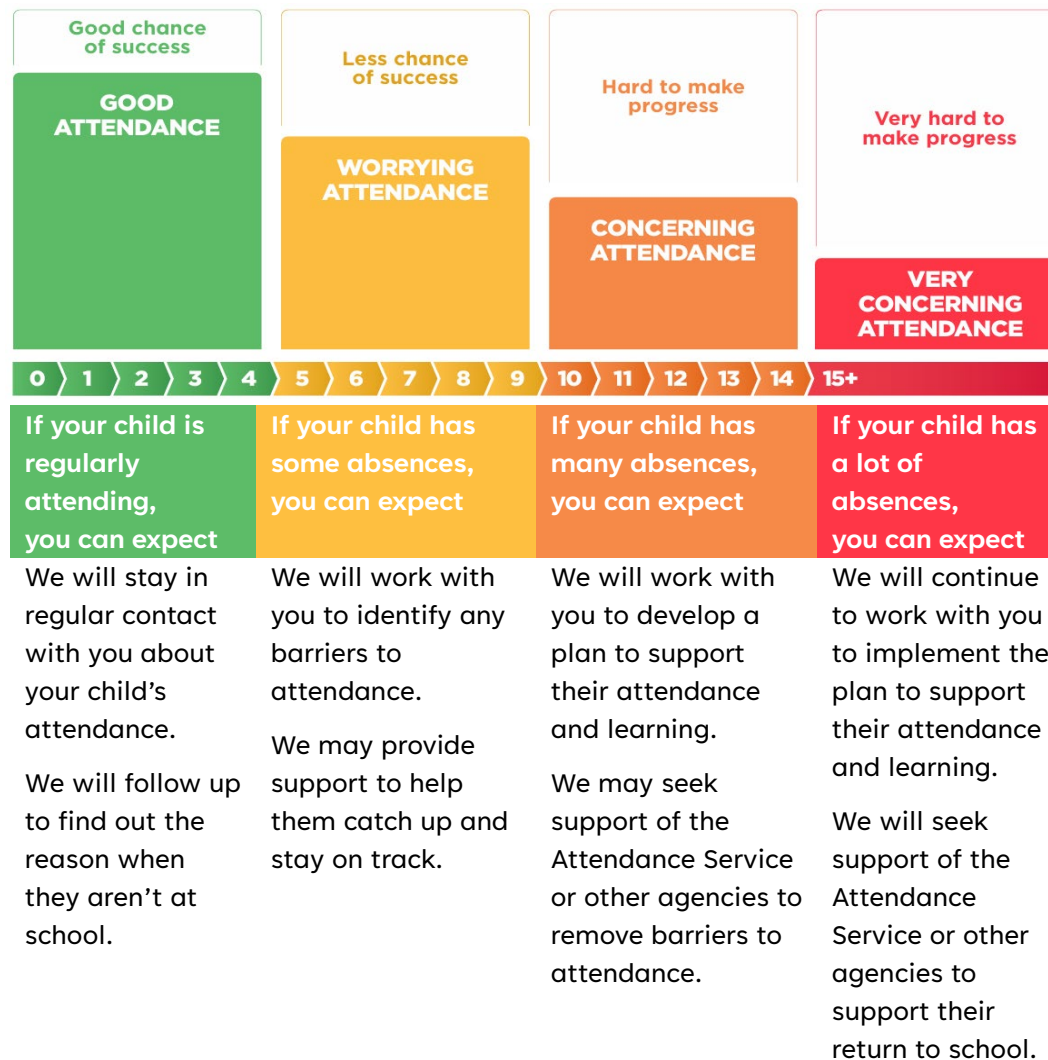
Good chance of success

GOOD ATTENDANCE

Less chance of success

WORRYING ATTENDANCE

Hard to make progress

CONCERNING ATTENDANCE

Very hard to make progress

VERY CONCERNING ATTENDANCE

0 1 2 3 4 5 6 7 8 9 10 11 12 13 14 15+

If your child is regularly attending, you can expect

We will stay in regular contact with you about your child's attendance.

We will follow up to find out the reason when they aren't at school.

If your child has some absences, you can expect

We will work with you to identify any barriers to attendance.

We may provide support to help them catch up and stay on track.

If your child has many absences, you can expect

We will work with you to develop a plan to support their attendance and learning.

We may seek support of the Attendance Service or other agencies to remove barriers to attendance.

If your child has a lot of absences, you can expect

We will continue to work with you to implement the plan to support their attendance and learning.

We will seek support of the Attendance Service or other agencies to support their return to school.